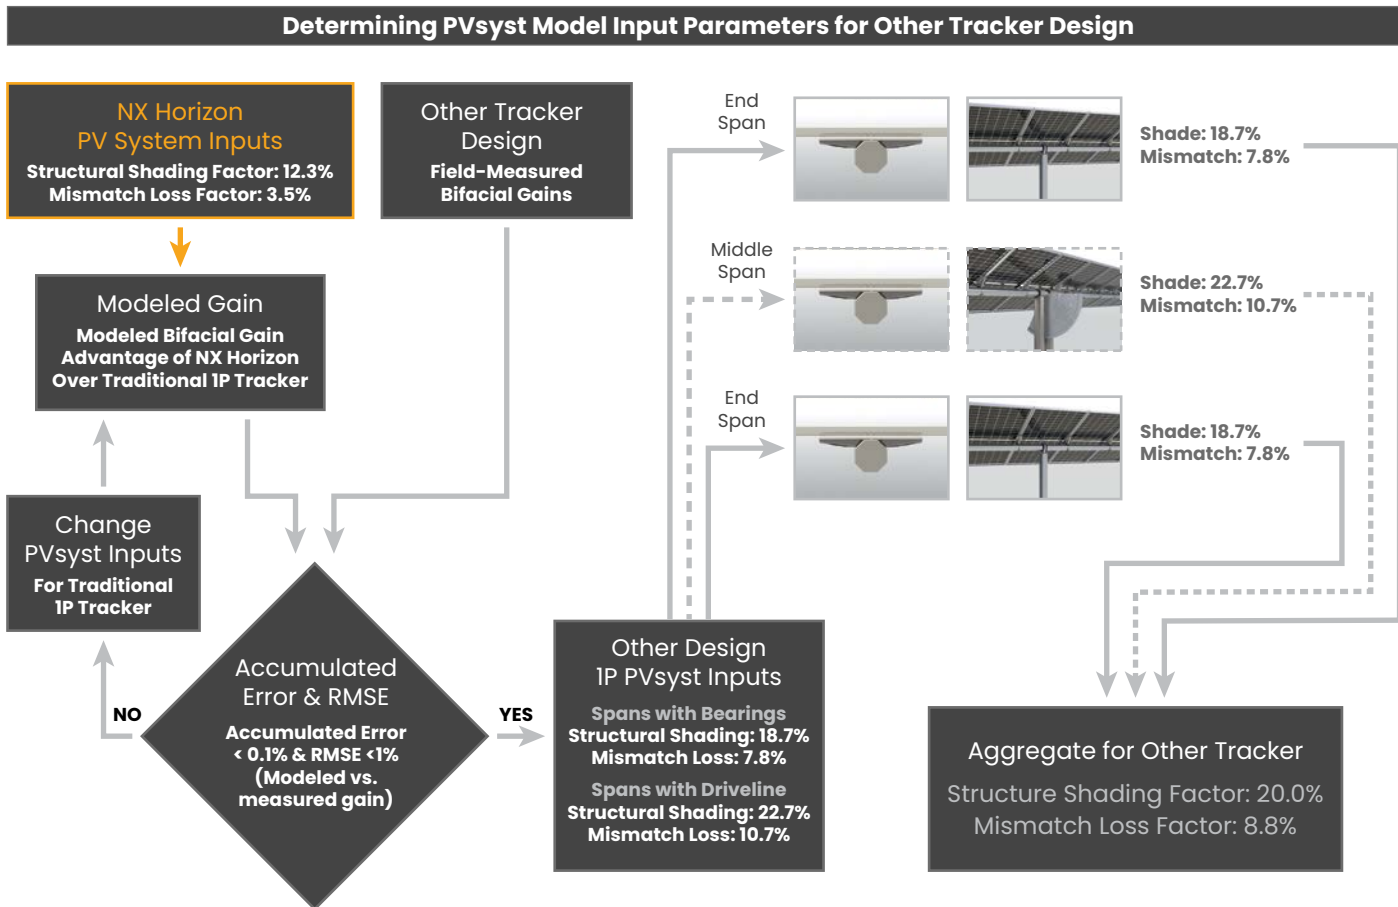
Determining PVsyst Model Input Parameters for Other Tracker Design

NX Horizon PV System Inputs
Structural Shading Factor: 12.3%
Mismatch Loss Factor: 3.5%

Other Tracker Design
Field-Measured Bifacial Gains

Modeled Gain
Modeled Bifacial Gain Advantage of NX Horizon Over Traditional 1P Tracker

Change PVsyst Inputs
For Traditional 1P Tracker

NO

Accumulated Error & RMSE
Accumulated Error < 0.1% & RMSE <1% (Modeled vs. measured gain)

YES

Other Design 1P PVsyst Inputs
Spans with Bearings
Structural Shading: 18.7%
Mismatch Loss: 7.8%
Spans with Driveline
Structural Shading: 22.7%
Mismatch Loss: 10.7%

End Span
Shade: 18.7%
Mismatch: 7.8%

Middle Span
Shade: 22.7%
Mismatch: 10.7%

End Span
Shade: 18.7%
Mismatch: 7.8%

Aggregate for Other Tracker
Structure Shading Factor: 20.0%
Mismatch Loss Factor: 8.8%